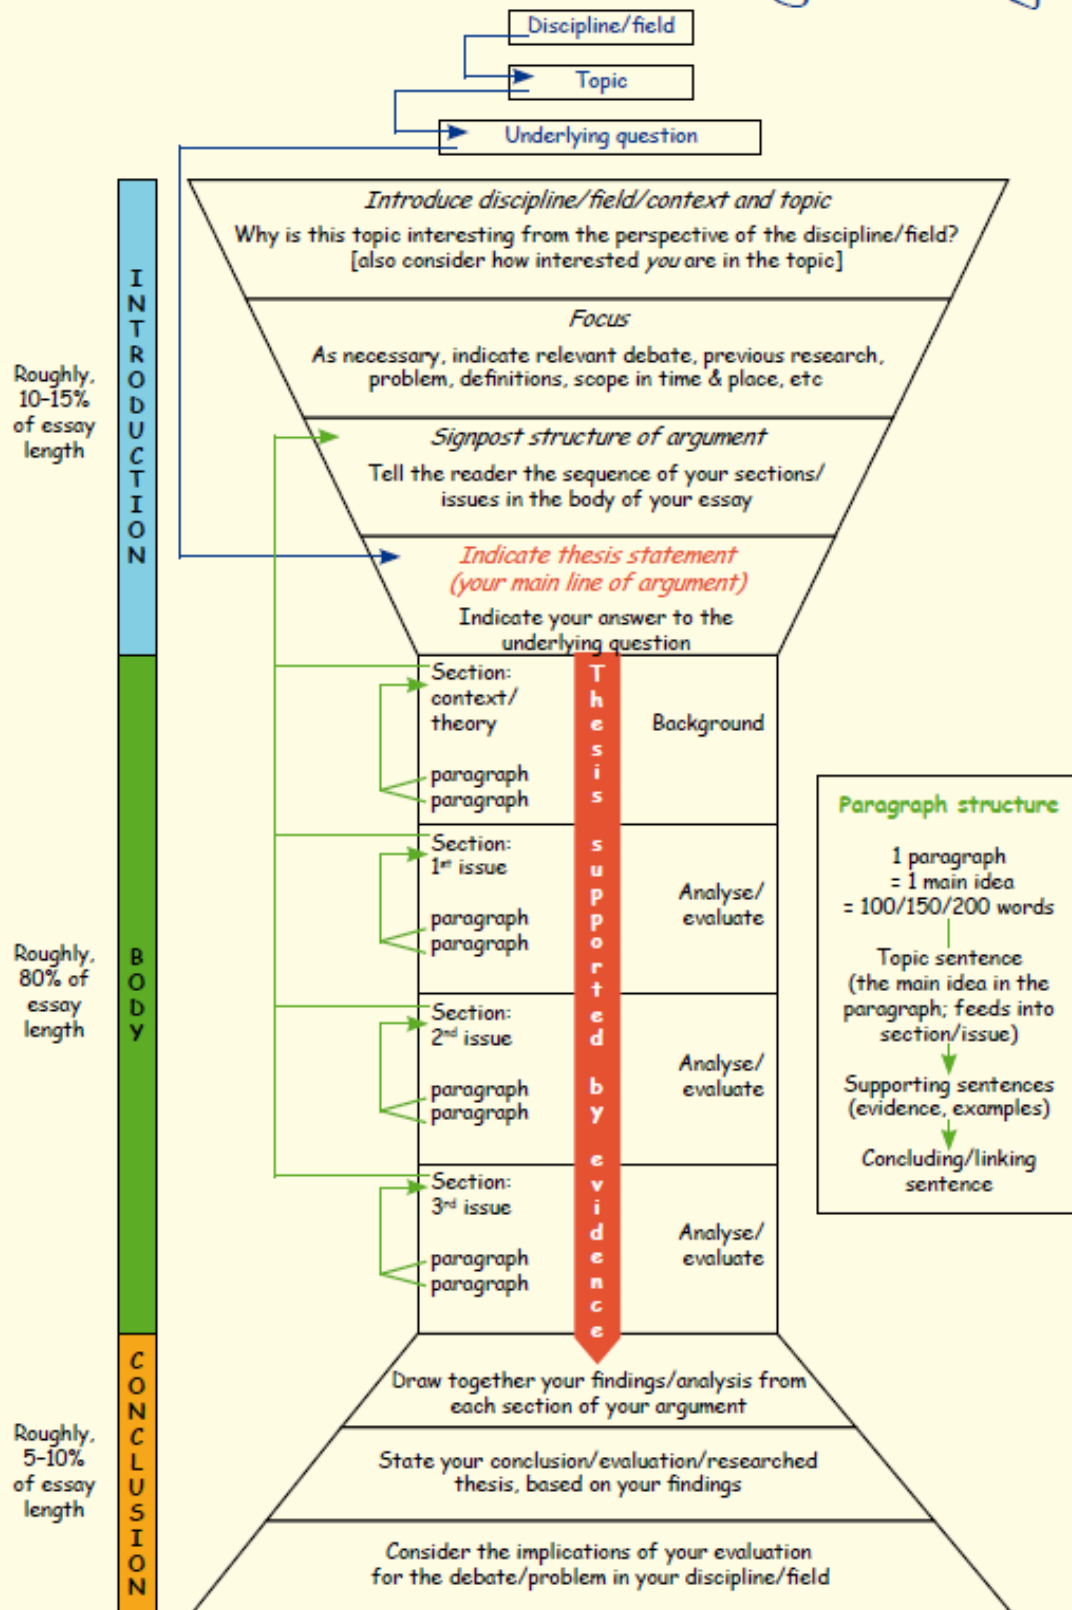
Discipline/field

Topic

Underlying question

INTRODUCTION

Roughly, 10-15% of essay length

Introduce discipline/field/context and topic

Why is this topic interesting from the perspective of the discipline/field? [also consider how interested you are in the topic]

Focus

As necessary, indicate relevant debate, previous research, problem, definitions, scope in time & place, etc

Signpost structure of argument

Tell the reader the sequence of your sections/ issues in the body of your essay

Indicate thesis statement (your main line of argument)

Indicate your answer to the underlying question

BODY

Roughly, 80% of essay length

Thesis supported by evidence

Section: context/ theory

paragraph
paragraph

Background

Section: 1$^{st}$ issue

paragraph
paragraph

Analyse/ evaluate

Section: 2$^{nd}$ issue

paragraph
paragraph

Analyse/ evaluate

Section: 3$^{rd}$ issue

paragraph
paragraph

Analyse/ evaluate

Paragraph structure

1 paragraph = 1 main idea = 100/150/200 words

Topic sentence (the main idea in the paragraph; feeds into section/issue)

Supporting sentences (evidence, examples)

Concluding/linking sentence

CONCLUSION

Roughly, 5-10% of essay length

Draw together your findings/analysis from each section of your argument

State your conclusion/evaluation/researched thesis, based on your findings

Consider the implications of your evaluation for the debate/problem in your discipline/field